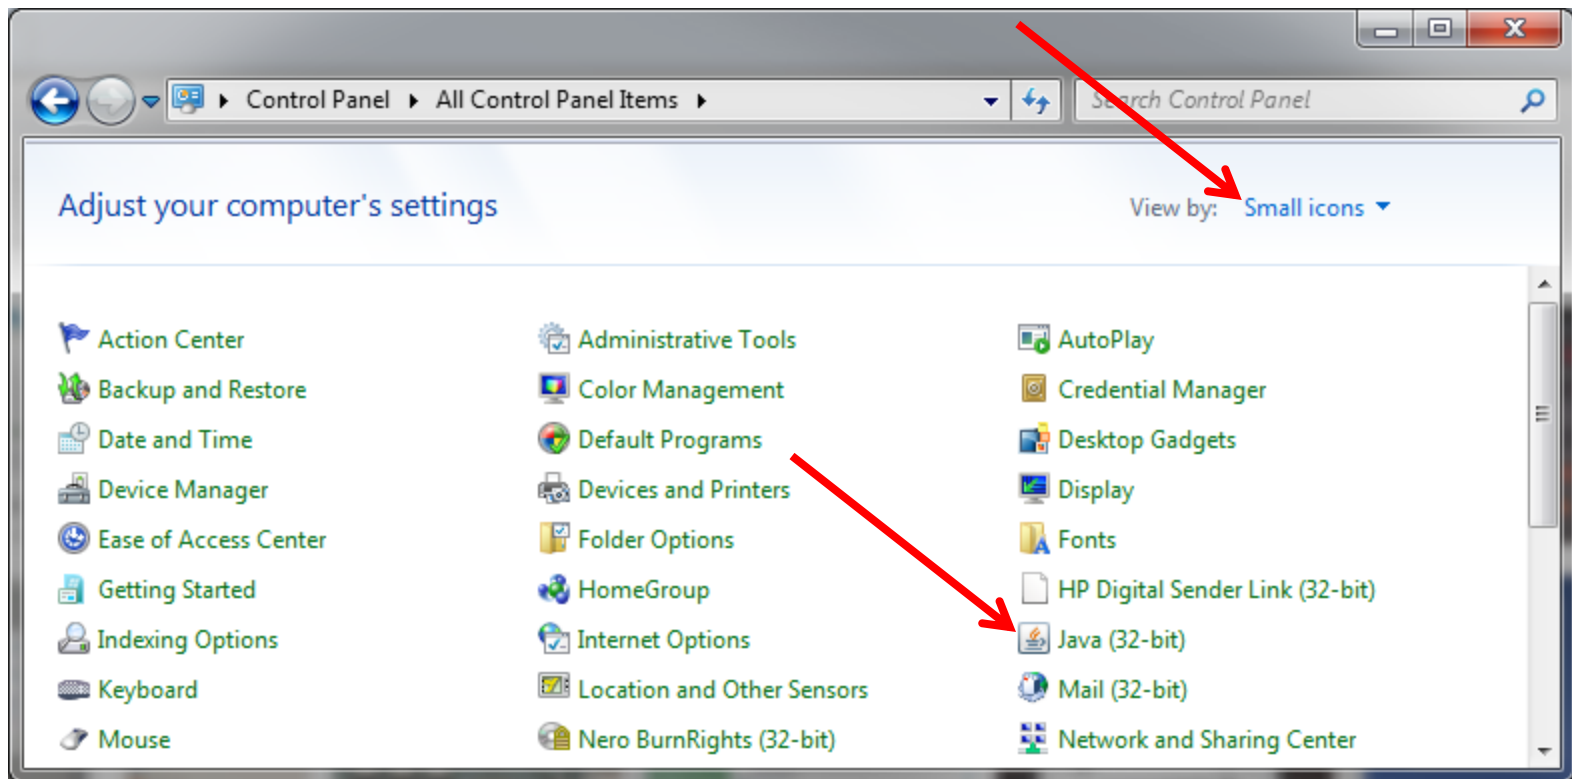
Control Panel ▸ All Control Panel Items ▸

Search Control Panel

Adjust your computer's settings

View by: Small icons

Action Center
Backup and Restore
Date and Time
Device Manager
Ease of Access Center
Getting Started
Indexing Options
Keyboard
Mouse

Administrative Tools
Color Management
Default Programs
Devices and Printers
Folder Options
HomeGroup
Internet Options
Location and Other Sensors
Nero BurnRights (32-bit)

AutoPlay
Credential Manager
Desktop Gadgets
Display
Fonts
HP Digital Sender Link (32-bit)
Java (32-bit)
Mail (32-bit)
Network and Sharing Center